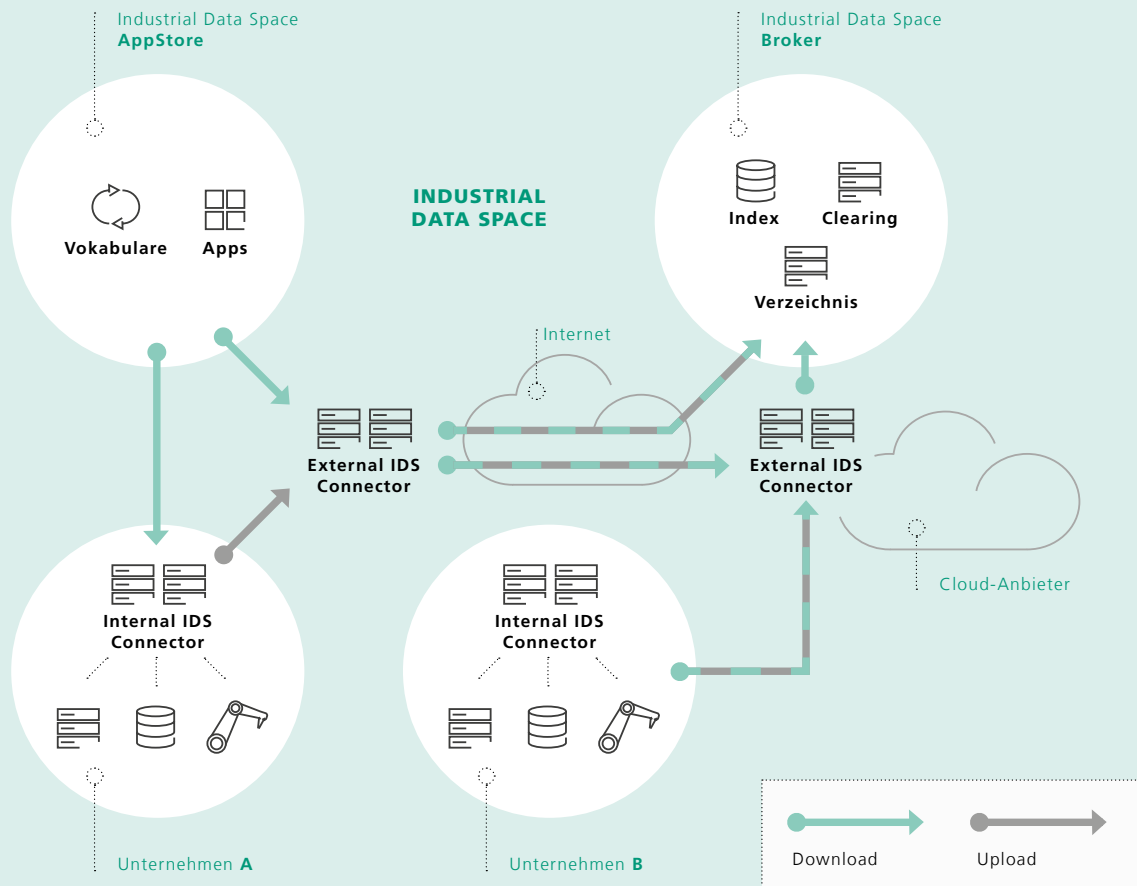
Industrial Data Space
AppStore

Vokabulare

Apps

INDUSTRIAL
DATA SPACE

Industrial Data Space
Broker

Index

Clearing

Verzeichnis

Internet

External IDS
Connector

External IDS
Connector

Cloud-Anbieter

Internal IDS
Connector

Internal IDS
Connector

Unternehmen A

Unternehmen B

Download

Upload